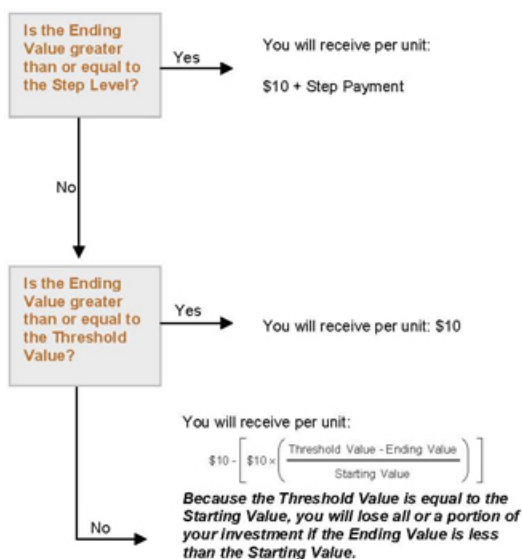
Is the Ending Value greater than or equal to the Step Level?

Yes

You will receive per unit:

\$10 + Step Payment

No

Is the Ending Value greater than or equal to the Threshold Value?

Yes

You will receive per unit: \$10

You will receive per unit:

$\$10 - \left[ \$10 \times \left( \frac{\text{Threshold Value - Ending Value}}{\text{Starting Value}} \right) \right]$

No

Because the Threshold Value is equal to the Starting Value, you will lose all or a portion of your investment if the Ending Value is less than the Starting Value.